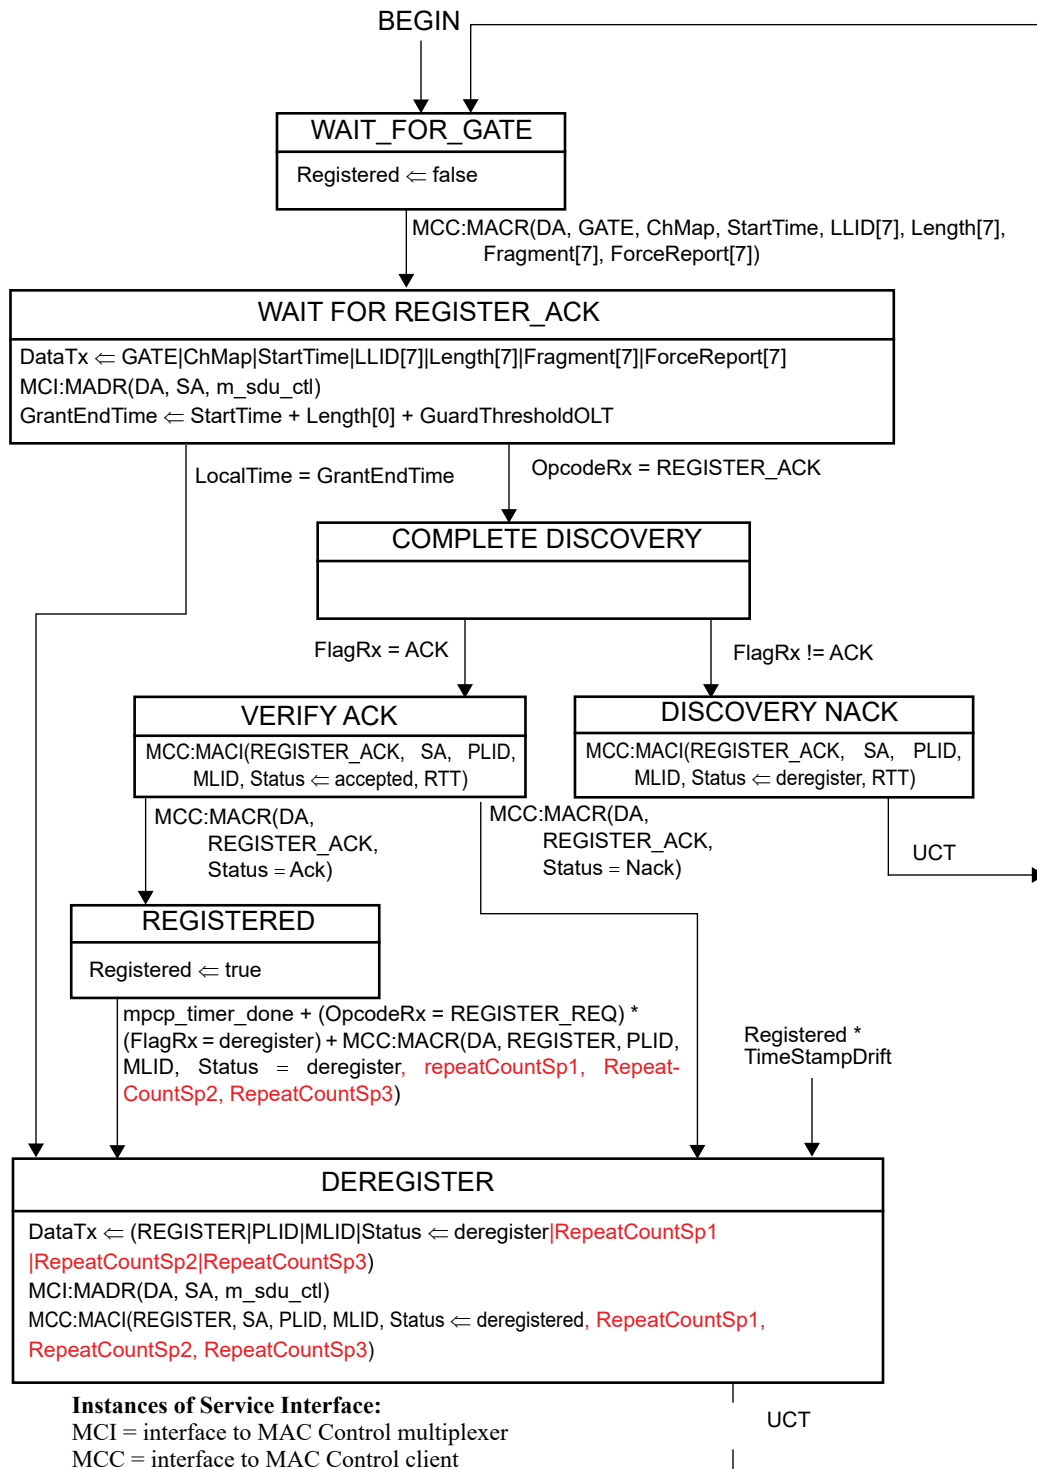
BEGIN

WAIT_FOR_GATE

Registered ⇐ false

MCC:MACR(DA, GATE, ChMap, StartTime, LLID[7], Length[7], Fragment[7], ForceReport[7])

WAIT FOR REGISTER_ACK

DataTx ⇐ GATE|ChMap|StartTime|LLID[7]|Length[7]|Fragment[7]|ForceReport[7]
MCI:MADR(DA, SA, m_sdu_ctl)
GrantEndTime ⇐ StartTime + Length[0] + GuardThresholdOLT

LocalTime = GrantEndTime

OpcodeRx = REGISTER_ACK

COMPLETE DISCOVERY

FlagRx = ACK

FlagRx != ACK

VERIFY ACK

MCC:MACI(REGISTER_ACK, SA, PLID, MLID, Status ⇐ accepted, RTT)

DISCOVERY NACK

MCC:MACI(REGISTER_ACK, SA, PLID, MLID, Status ⇐ deregister, RTT)

MCC:MACR(DA, REGISTER_ACK, Status = Ack)

MCC:MACR(DA, REGISTER_ACK, Status = Nack)

UCT

REGISTERED

Registered ⇐ true

mpcp_timer_done + (OpcodeRx = REGISTER_REQ) * (FlagRx = deregister) + MCC:MACR(DA, REGISTER, PLID, MLID, Status = deregister, repeatCountSp1, RepeatCountSp2, RepeatCountSp3)

Registered * TimeStampDrift

DEREGISTER

DataTx ⇐ (REGISTER|PLID|MLID|Status ⇐ deregister|RepeatCountSp1 |RepeatCountSp2|RepeatCountSp3)
MCI:MADR(DA, SA, m_sdu_ctl)
MCC:MACI(REGISTER, SA, PLID, MLID, Status ⇐ deregistered, RepeatCountSp1, RepeatCountSp2, RepeatCountSp3)

Instances of Service Interface:
MCI = interface to MAC Control multiplexer
MCC = interface to MAC Control client

UCT